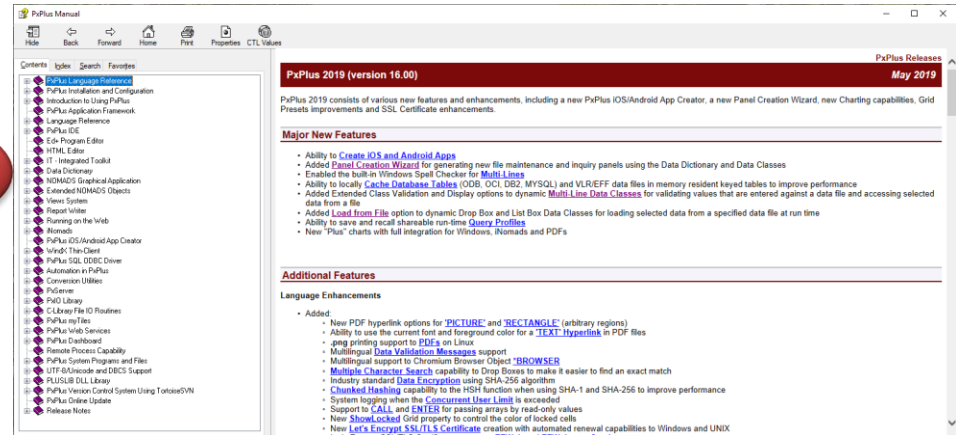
PxPlus Manual

Hide Back Forward Home Print Properties CTL Values

Contents Index Search Favorites

PxPlus Language Reference
PxPlus Installation and Configuration
Introduction to Using PxPlus
PxPlus Application Framework
Language Reference
PxPlus IDE
Ed+ Program Editor
HTML Editor
IT - Integrated Toolkit
Data Dictionary
NOMADS Graphical Application
Extended NOMADS Objects
Views System
Report Writer
Running on the Web
iNomads
PxPlus iOS/Android App Creator
WindX Thin-Client
PxPlus SQL ODBC Driver
Automation in PxPlus
Conversion Utilities
PxServer
PxIO Library
C-Library File IO Routines
PxPlus myTiles
PxPlus Web Services
PxPlus Dashboard
Remote Process Capability
PxPlus System Programs and Files
UTF-8/Unicode and DBCS Support
PLUSLIB DLL Library
PxPlus Version Control System Using TortoiseSVN
PxPlus Online Update
Release Notes

PxPlus Releases

PxPlus 2019 (version 16.00)

May 2019

PxPlus 2019 consists of various new features and enhancements, including a new PxPlus iOS/Android App Creator, a new Panel Creation Wizard, new Charting capabilities, Grid Presets improvements and SSL Certificate enhancements.

Major New Features

• Ability to Create iOS and Android Apps
• Added Panel Creation Wizard for generating new file maintenance and inquiry panels using the Data Dictionary and Data Classes
• Enabled the built-in Windows Spell Checker for Multi-Lines
• Ability to locally Cache Database Tables (ODB, OCI, DB2, MYSQL) and VLR/EFF data files in memory resident keyed tables to improve performance
• Added Extended Class Validation and Display options to dynamic Multi-Line Data Classes for validating values that are entered against a data file and accessing selected data from a file
• Added Load from File option to dynamic Drop Box and List Box Data Classes for loading selected data from a specified data file at run time
• Ability to save and recall shareable run-time Query Profiles
• New "Plus" charts with full integration for Windows, iNomads and PDFs

Additional Features

Language Enhancements

• Added:
• New PDF hyperlink options for 'PICTURE' and 'RECTANGLE' (arbitrary regions)
• Ability to use the current font and foreground color for a 'TEXT' Hyperlink in PDF files
• .png printing support to PDFs on Linux
• Multilingual Data Validation Messages support
• Multilingual support to Chromium Browser Object *BROWSER
• Multiple Character Search capability to Drop Boxes to make it easier to find an exact match
• Industry standard Data Encryption using SHA-256 algorithm
• Chunked Hashing capability to the HSH function when using SHA-1 and SHA-256 to improve performance
• System logging when the Concurrent User Limit is exceeded
• Support to CALL and ENTER for passing arrays by read-only values
• New ShowLocked Grid property to control the color of locked cells
• New Let's Encrypt SSL/TLS Certificate creation with automated renewal capabilities to Windows and UNIX
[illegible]